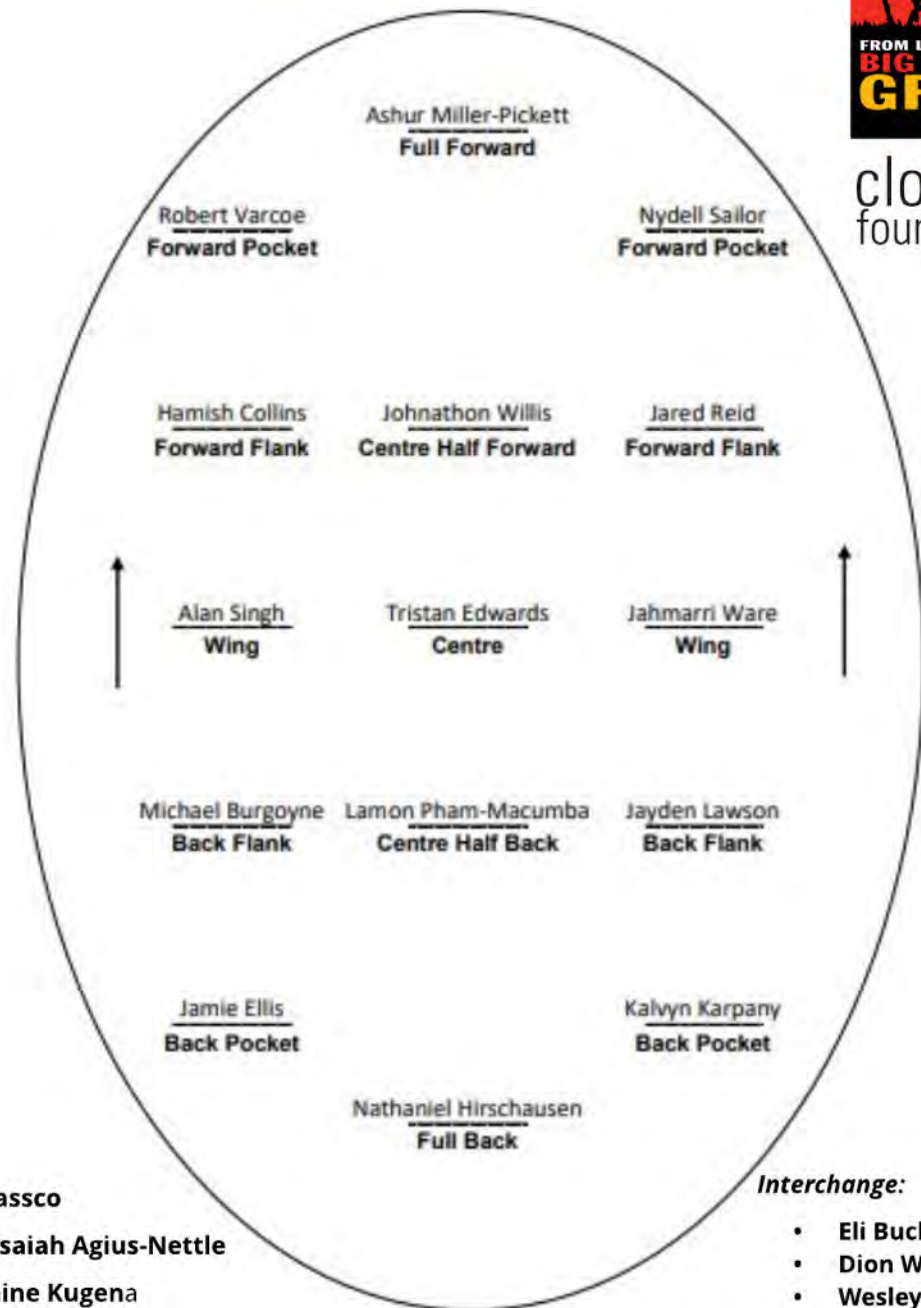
FROM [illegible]
BIG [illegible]
GR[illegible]

clo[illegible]
four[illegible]

Ashur Miller-Pickett
Full Forward

Robert Varcoe
Forward Pocket

Nydell Sailor
Forward Pocket

Hamish Collins
Forward Flank

Johnathon Willis
Centre Half Forward

Jared Reid
Forward Flank

Alan Singh
Wing

Tristan Edwards
Centre

Jahmarri Ware
Wing

Michael Burgoyne
Back Flank

Lamon Pham-Macumba
Centre Half Back

Jayden Lawson
Back Flank

Jamie Ellis
Back Pocket

Kalvyn Karpany
Back Pocket

Nathaniel Hirschausen
Full Back

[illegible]assco
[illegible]saiah Agius-Nettle
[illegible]ine Kugena

Interchange:
• Eli Buc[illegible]
• Dion W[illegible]
• Wesley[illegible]